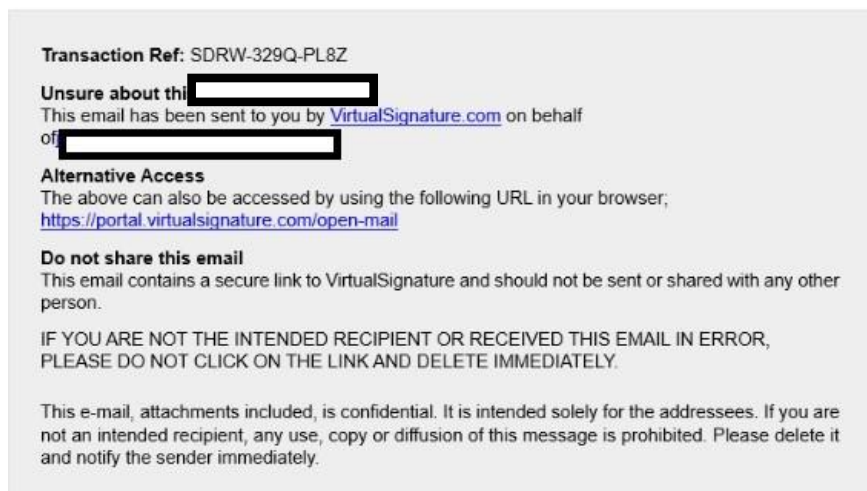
Transaction Ref: SDRW-329Q-PL8Z

Unsure about thi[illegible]
This email has been sent to you by VirtualSignature.com on behalf of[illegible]

Alternative Access
The above can also be accessed by using the following URL in your browser; https://portal.virtualsignature.com/open-mail

Do not share this email
This email contains a secure link to VirtualSignature and should not be sent or shared with any other person.

IF YOU ARE NOT THE INTENDED RECIPIENT OR RECEIVED THIS EMAIL IN ERROR, PLEASE DO NOT CLICK ON THE LINK AND DELETE IMMEDIATELY.

This e-mail, attachments included, is confidential. It is intended solely for the addressees. If you are not an intended recipient, any use, copy or diffusion of this message is prohibited. Please delete it and notify the sender immediately.